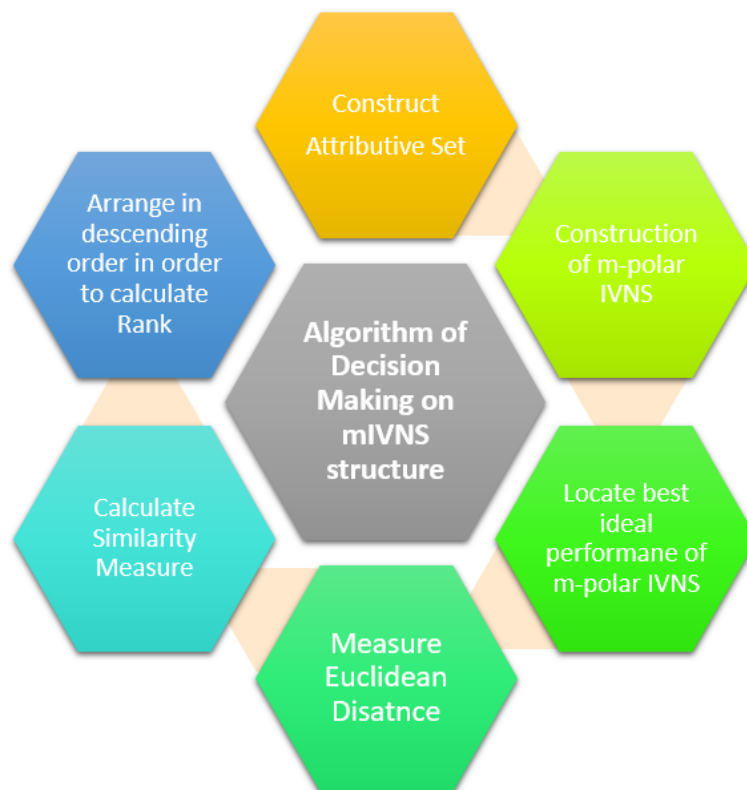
Construct Attributive Set

Construction of m-polar IVNS

Locate best ideal performane of m-polar IVNS

Measure Euclidean Disatnce

Calculate Similarity Measure

Arrange in descending order in order to calculate Rank

Algorithm of Decision Making on mIVNS structure